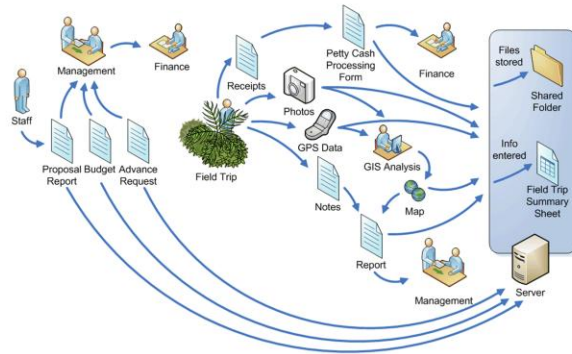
Management

Finance

Staff

Proposal Report

Budget

Advance Request

Receipts

Field Trip

Petty Cash Processing Form

Finance

Photos

GPS Data

GIS Analysis

Notes

Map

Report

Management

Files stored

Shared Folder

Info entered

Field Trip Summary Sheet

Server